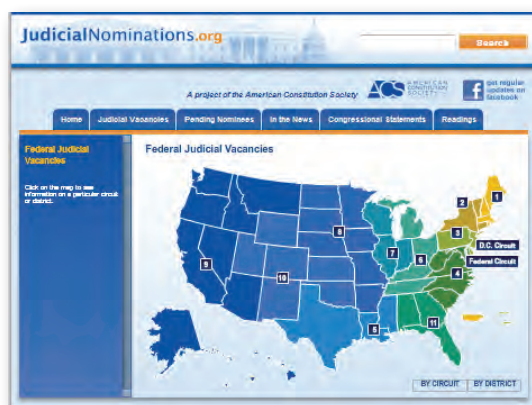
JudicialNominations.org

Search

A project of the American Constitution Society

ACS AMERICAN CONSTITUTION SOCIETY

get regular updates on facebook

Home | Judicial Vacancies | Pending Nominees | In the News | Congressional Statements | Readings

Federal Judicial Vacancies

Click on the map to see information on a particular circuit or district.

Federal Judicial Vacancies

1
2
3
4
5
6
7
8
9
10
11

D.C. Circuit

Federal Circuit

BY CIRCUIT | BY DISTRICT